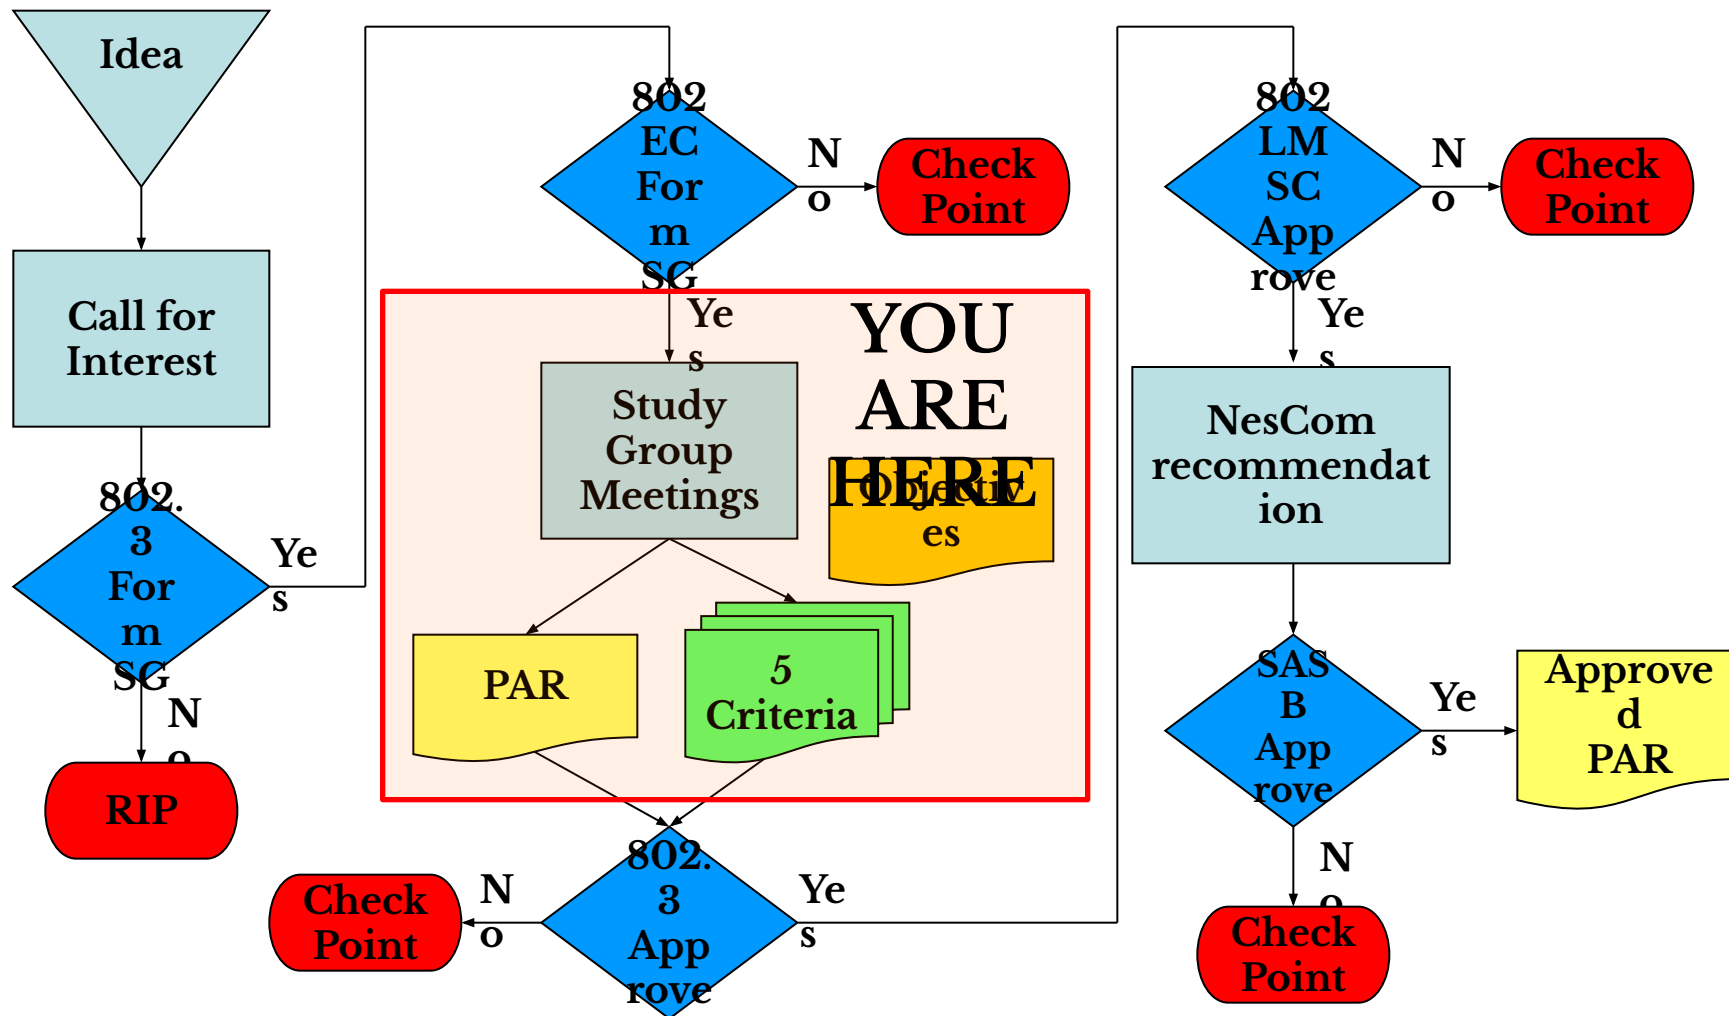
Idea

Call for Interest

802.3 Form SG

Yes

No

RIP

802 EC Form SG

No

Check Point

Yes

YOU ARE HERE

Study Group Meetings

Objectives

PAR

5 Criteria

802.3 Approve

No

Check Point

Yes

802 LMSC Approve

No

Check Point

Yes

NesCom recommendation

SASB Approve

Yes

Approved PAR

No

Check Point